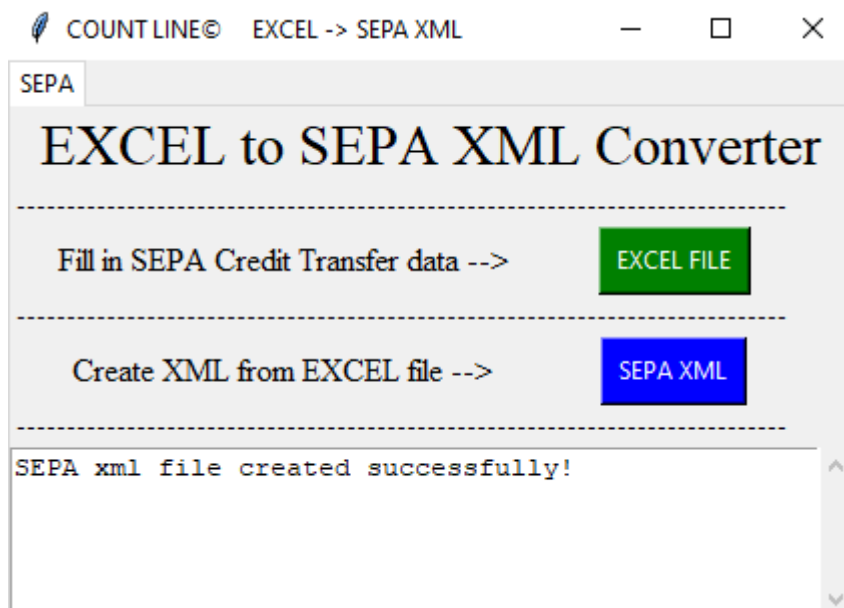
COUNT LINE© EXCEL -> SEPA XML

SEPA

EXCEL to SEPA XML Converter

--------------------------------------------------------------------------------

Fill in SEPA Credit Transfer data -->

EXCEL FILE

--------------------------------------------------------------------------------

Create XML from EXCEL file -->

SEPA XML

--------------------------------------------------------------------------------

SEPA xml file created successfully!